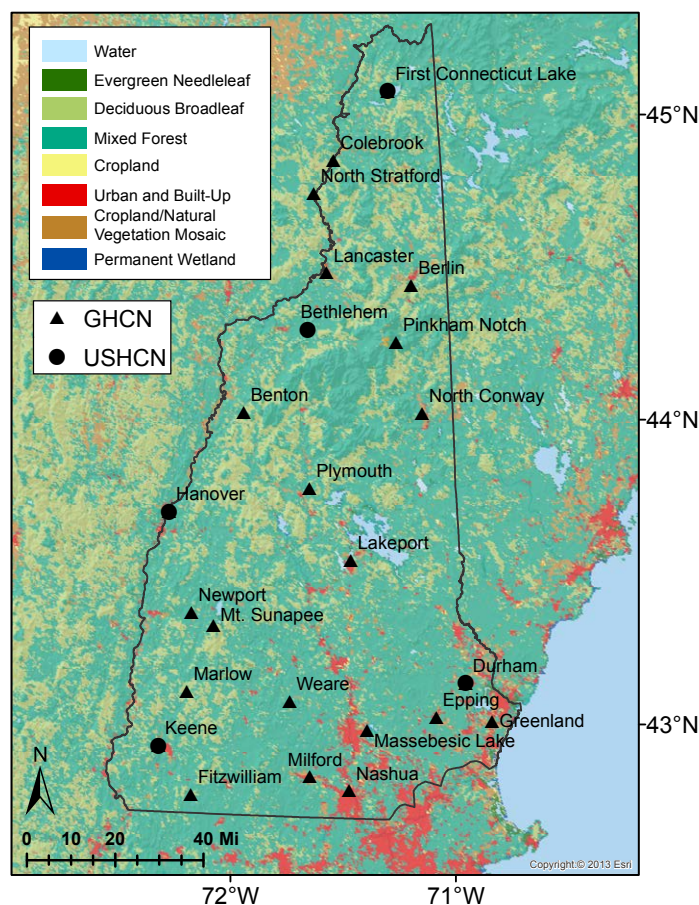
Water
Evergreen Needleleaf
Deciduous Broadleaf
Mixed Forest
Cropland
Urban and Built-Up
Cropland/Natural Vegetation Mosaic
Permanent Wetland

GHCN
USHCN

First Connecticut Lake
Colebrook
North Stratford
Lancaster
Berlin
Bethlehem
Pinkham Notch
Benton
North Conway
Plymouth
Hanover
Lakeport
Newport
Mt. Sunapee
Durham
Marlow
Weare
Epping
Greenland
Keene
Massebesic Lake
Milford
Nashua
Fitzwilliam

45°N
44°N
43°N

N
0 10 20 40 Mi

72°W
71°W

Copyright:© 2013 Esri